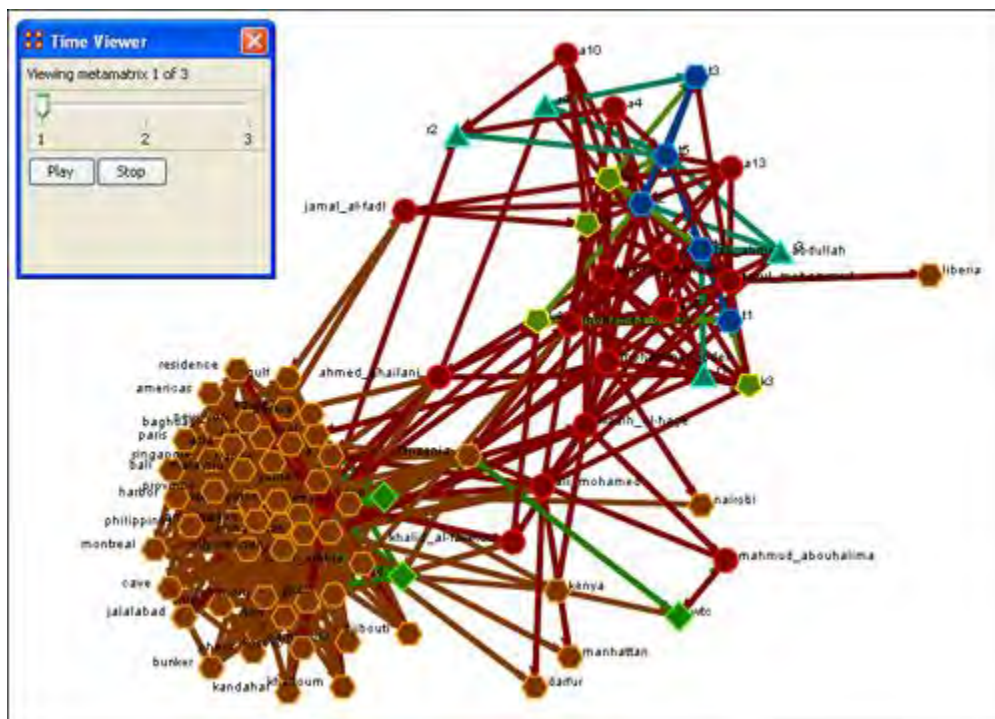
Time Viewer
Viewing metamatrix 1 of 3
1
2
3
Play
Stop

a10
t3
a4
t2
t5
a13
jamal_al-fadl
abdullah
liberia
t1
k3
residence
gulf
ahmed_ghailani
american
baghdad
paris
singapore
bali
tanzania
harbor
philippines
nairobi
monreal
khalid_al-fawwaz
mahmud_abouhalima
cave
kenya
jalalabad
wtc
djibouti
manhattan
bunker
kandahar
khartoum
darfur